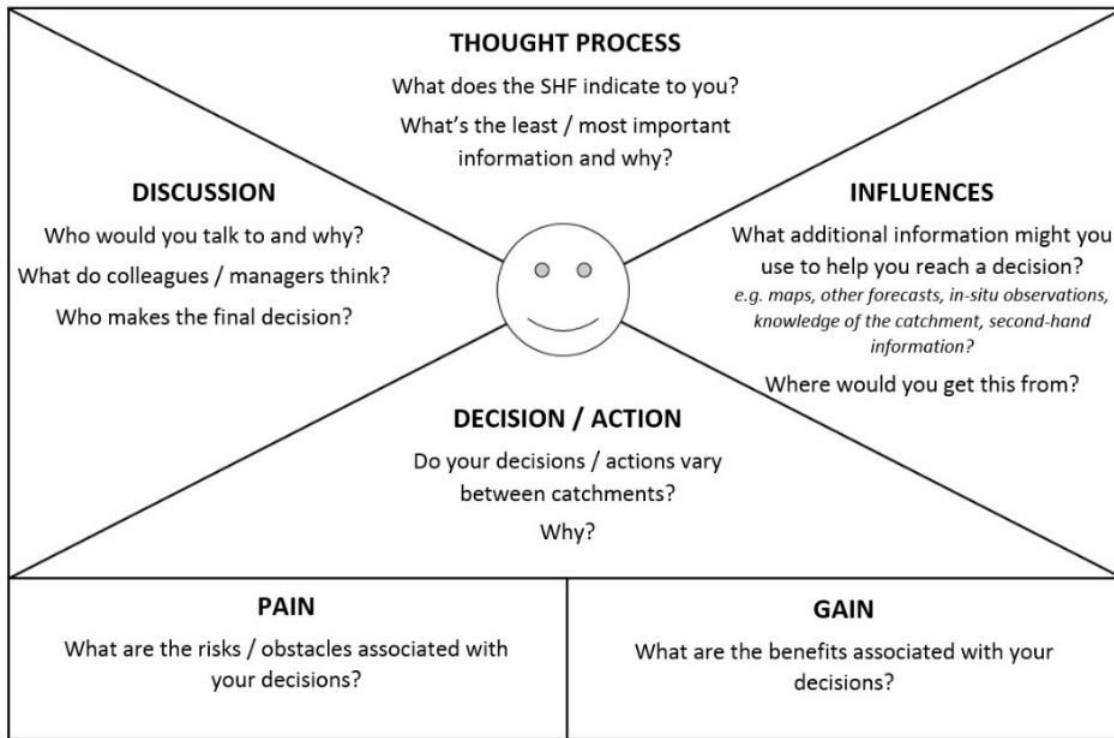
THOUGHT PROCESS

What does the SHF indicate to you?

What's the least / most important information and why?

DISCUSSION

Who would you talk to and why?

What do colleagues / managers think?

Who makes the final decision?

INFLUENCES

What additional information might you use to help you reach a decision?

e.g. maps, other forecasts, in-situ observations, knowledge of the catchment, second-hand information?

Where would you get this from?

DECISION / ACTION

Do your decisions / actions vary between catchments?

Why?

PAIN

What are the risks / obstacles associated with your decisions?

GAIN

What are the benefits associated with your decisions?